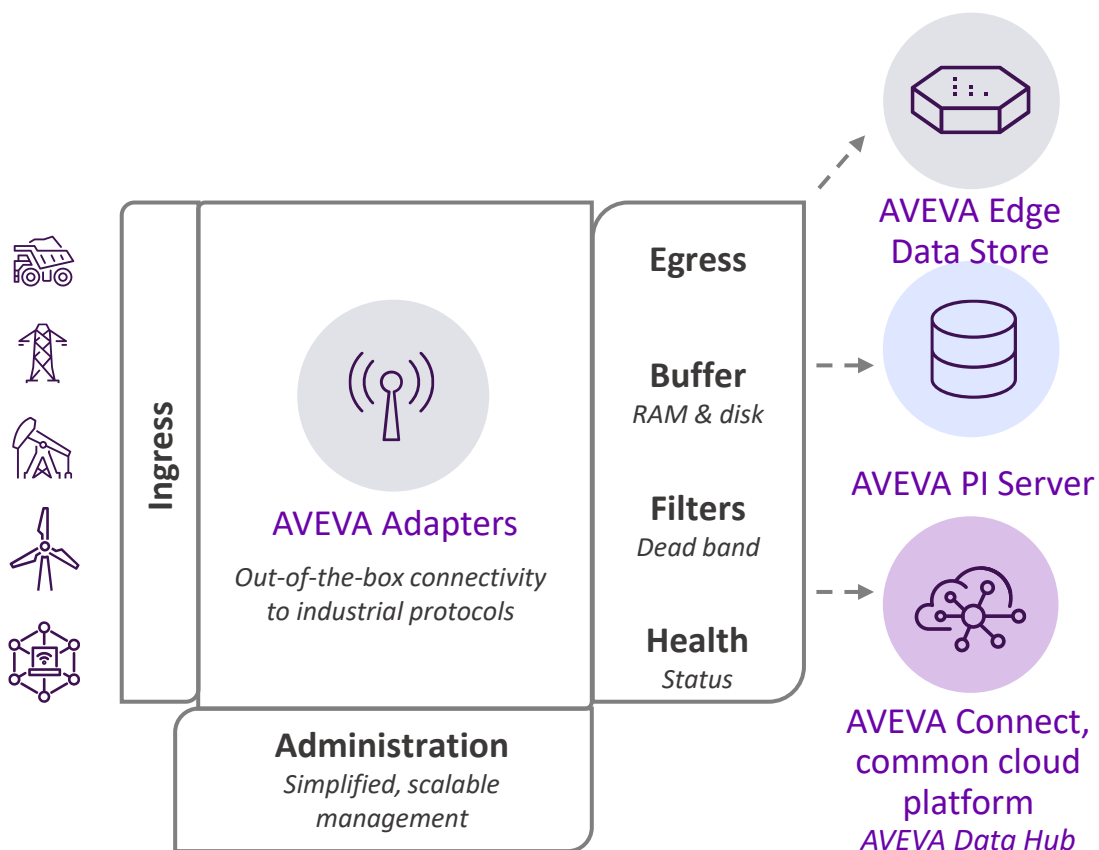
Ingress

AVEVA Adapters

Out-of-the-box connectivity to industrial protocols

Egress

Buffer
RAM & disk

Filters
Dead band

Health
Status

Administration
Simplified, scalable management

AVEVA Edge Data Store

AVEVA PI Server

AVEVA Connect, common cloud platform
AVEVA Data Hub